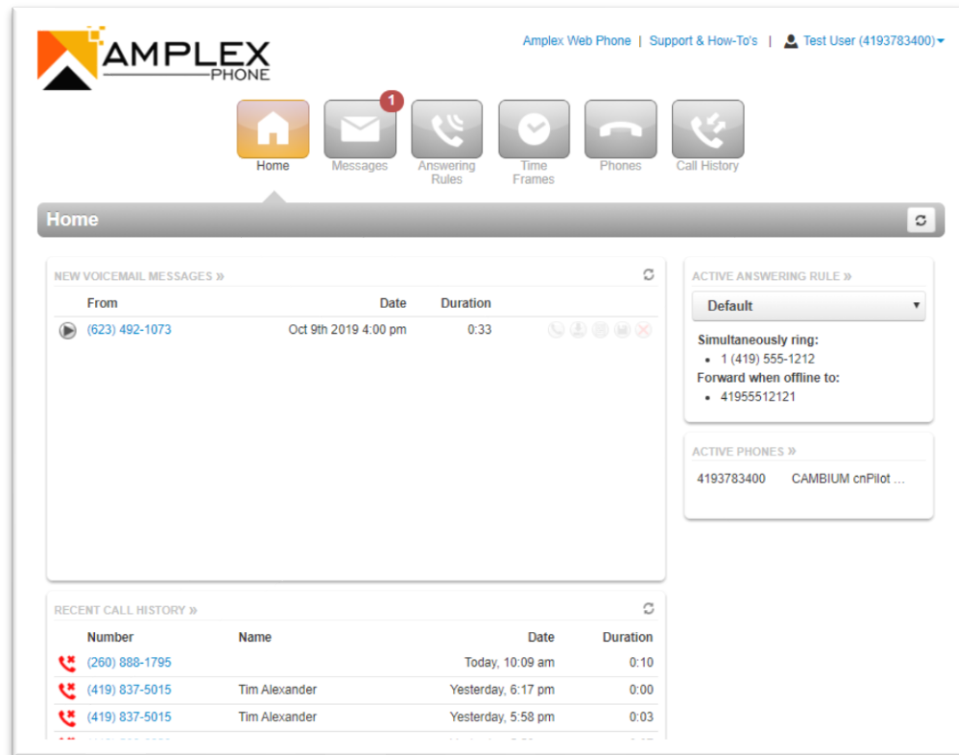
AMPLEX PHONE

Amplex Web Phone | Support & How-To's | Test User (4193783400)

1

Home Messages Answering Rules Time Frames Phones Call History

Home

NEW VOICEMAIL MESSAGES »

| From | Date | Duration |
|---|---|---|
| (623) 492-1073 | Oct 9th 2019 4:00 pm | 0:33 |

ACTIVE ANSWERING RULE »

Default

Simultaneously ring:
- 1 (419) 555-1212

Forward when offline to:
- 41955512121

ACTIVE PHONES »

4193783400 CAMBIUM cnPilot ...

RECENT CALL HISTORY »

| Number | Name | Date | Duration |
|---|---|---|---|
| (260) 888-1795 | | Today, 10:09 am | 0:10 |
| (419) 837-5015 | Tim Alexander | Yesterday, 6:17 pm | 0:00 |
| (419) 837-5015 | Tim Alexander | Yesterday, 5:58 pm | 0:03 |
| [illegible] | | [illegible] | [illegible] |